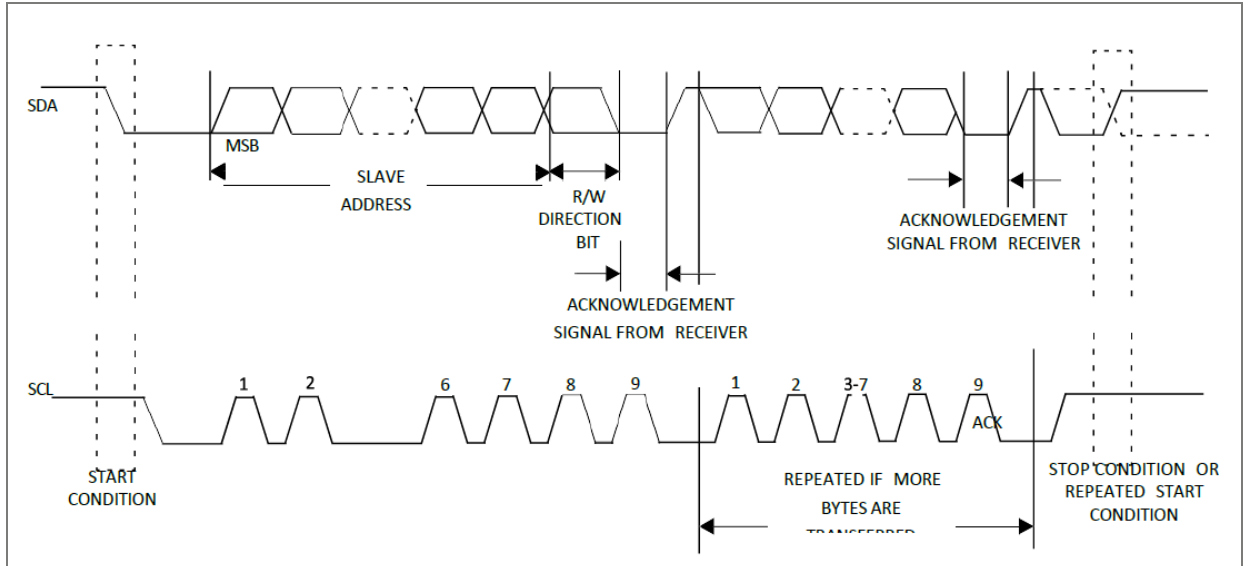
SDA

MSB

SLAVE ADDRESS

R/W DIRECTION BIT

ACKNOWLEDGEMENT SIGNAL FROM RECEIVER

ACKNOWLEDGEMENT SIGNAL FROM RECEIVER

SCL

1 2 6 7 8 9 1 2 3-7 8 9

ACK

START CONDITION

REPEATED IF MORE BYTES ARE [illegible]

STOP CONDITION OR REPEATED START CONDITION